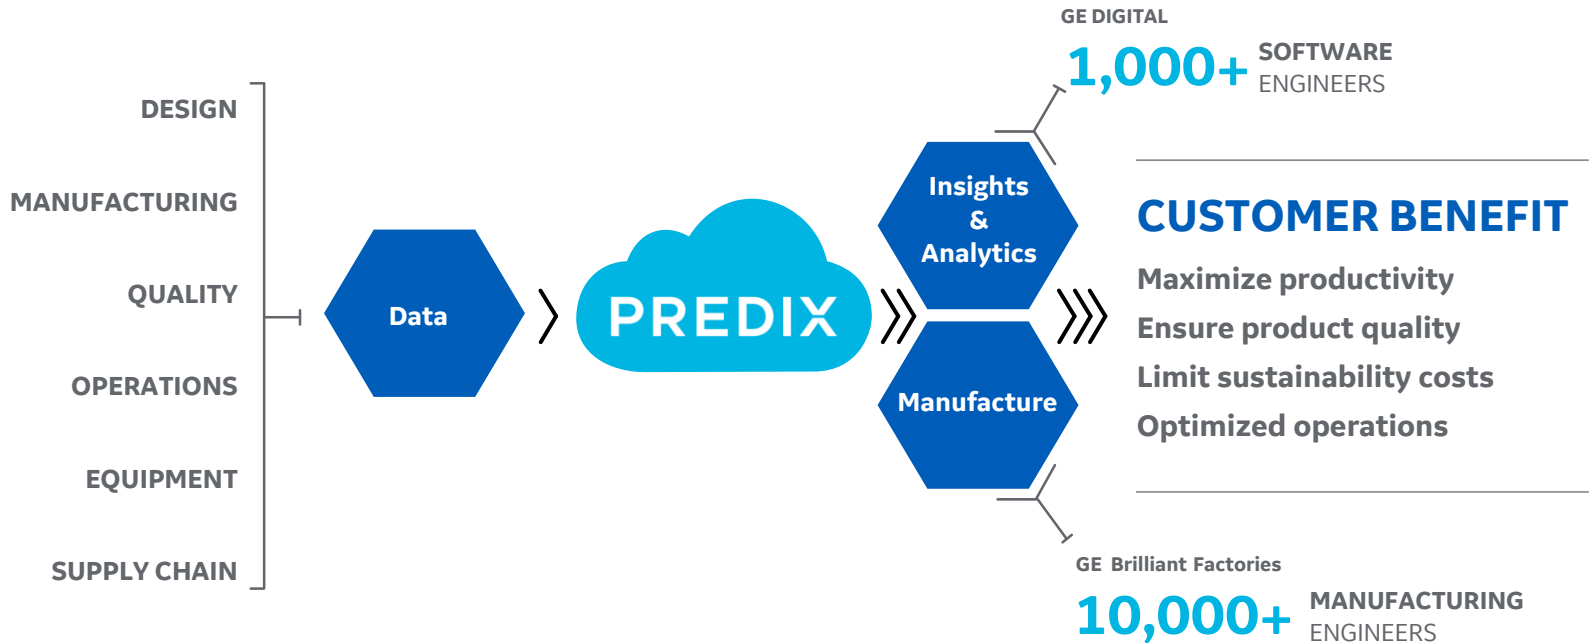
DESIGN
MANUFACTURING
QUALITY
OPERATIONS
EQUIPMENT
SUPPLY CHAIN

Data

PREDIX

Insights & Analytics

Manufacture

GE DIGITAL
1,000+ SOFTWARE ENGINEERS

CUSTOMER BENEFIT
Maximize productivity
Ensure product quality
Limit sustainability costs
Optimized operations

GE Brilliant Factories
10,000+ MANUFACTURING ENGINEERS